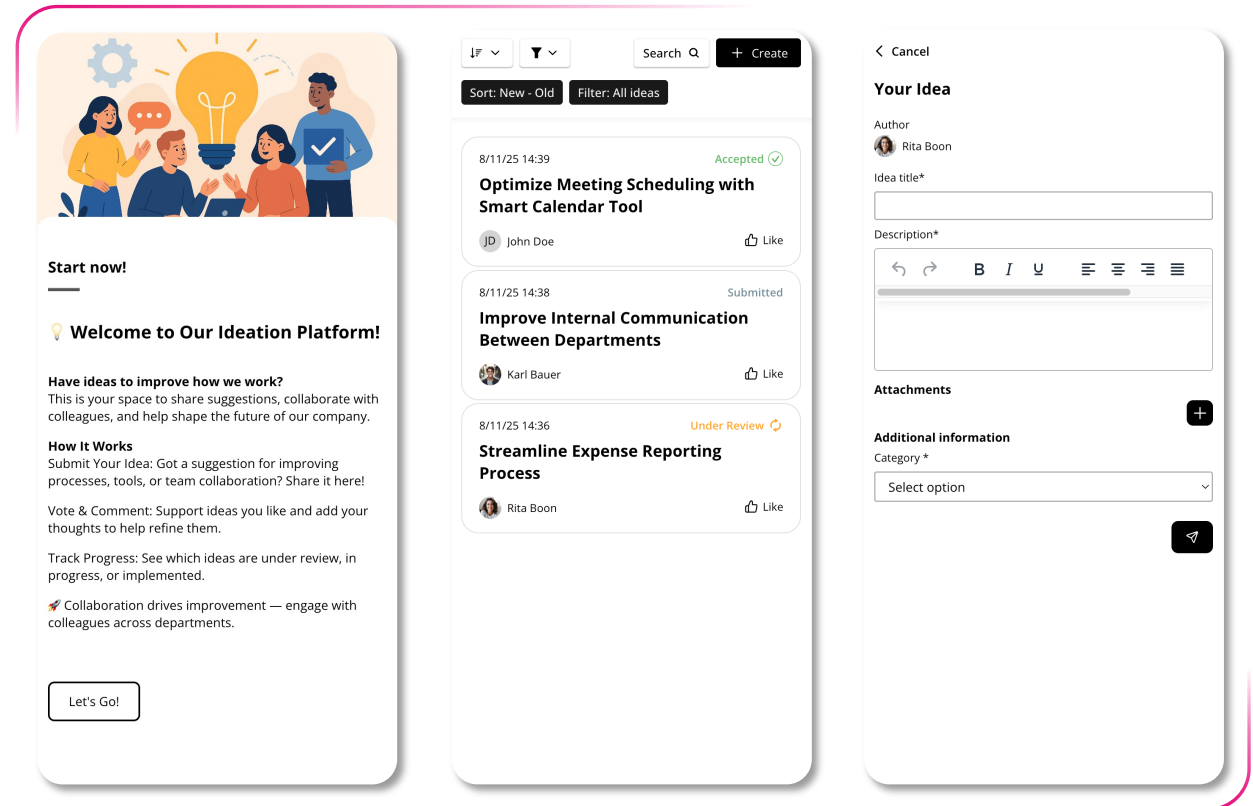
Start now!

💡 Welcome to Our Ideation Platform!

**Have ideas to improve how we work?**
This is your space to share suggestions, collaborate with colleagues, and help shape the future of our company.

**How It Works**
Submit Your Idea: Got a suggestion for improving processes, tools, or team collaboration? Share it here!

Vote & Comment: Support ideas you like and add your thoughts to help refine them.

Track Progress: See which ideas are under review, in progress, or implemented.

🚀 Collaboration drives improvement — engage with colleagues across departments.

Let's Go!

Search
+ Create
Sort: New - Old
Filter: All ideas

8/11/25 14:39
Accepted
Optimize Meeting Scheduling with Smart Calendar Tool
JD John Doe
Like

8/11/25 14:38
Submitted
Improve Internal Communication Between Departments
Karl Bauer
Like

8/11/25 14:36
Under Review
Streamline Expense Reporting Process
Rita Boon
Like

< Cancel
Your Idea
Author
Rita Boon
Idea title*
Description*
B I U
Attachments
Additional information
Category *
Select option